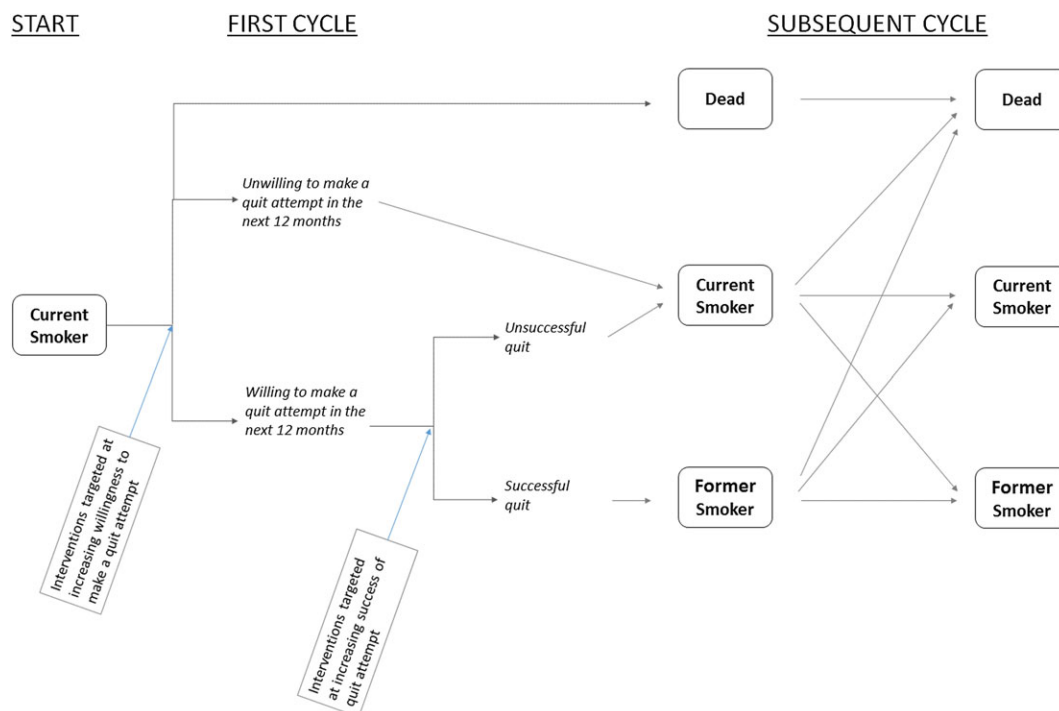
START

FIRST CYCLE

SUBSEQUENT CYCLE

Dead

Dead

Unwilling to make a quit attempt in the next 12 months

Current Smoker

Current Smoker

Current Smoker

Unsuccessful quit

Willing to make a quit attempt in the next 12 months

Interventions targeted at increasing willingness to make a quit attempt

Successful quit

Former Smoker

Former Smoker

Interventions targeted at increasing success of quit attempt